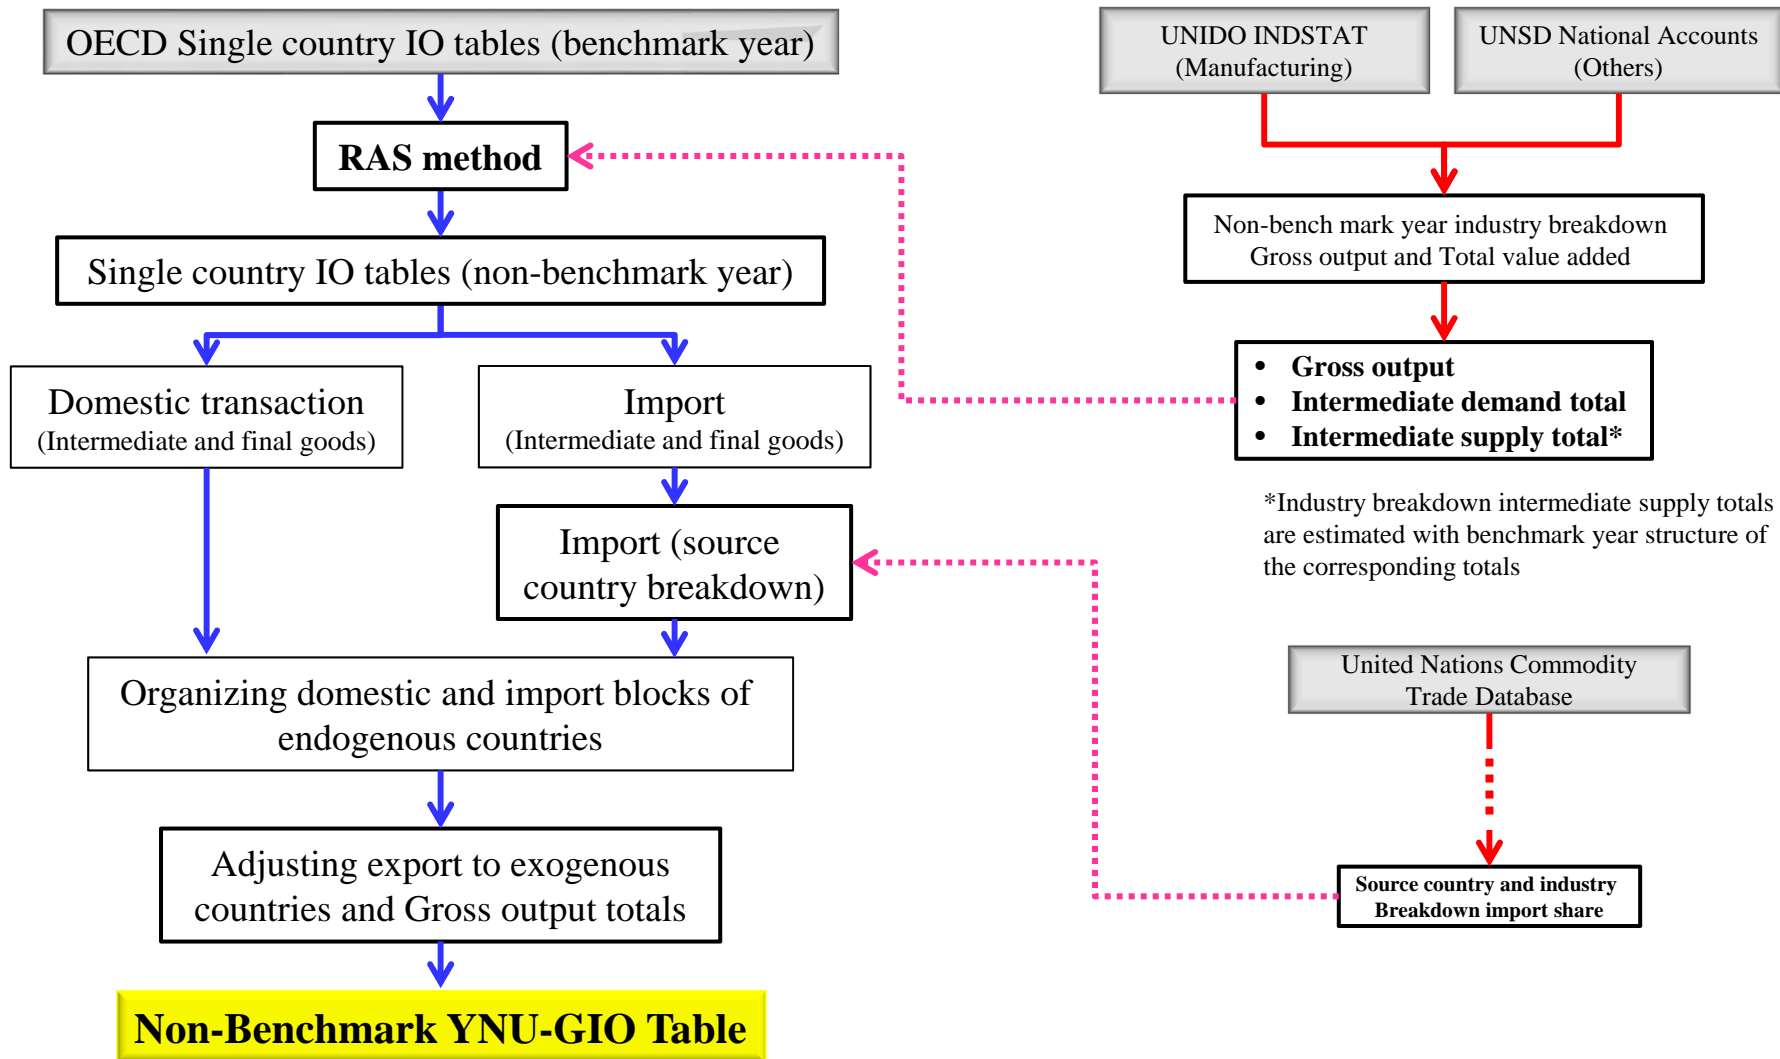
OECD Single country IO tables (benchmark year)

RAS method

Single country IO tables (non-benchmark year)

Domestic transaction
(Intermediate and final goods)

Import
(Intermediate and final goods)

Import (source country breakdown)

Organizing domestic and import blocks of endogenous countries

Adjusting export to exogenous countries and Gross output totals

Non-Benchmark YNU-GIO Table

UNIDO INDSTAT
(Manufacturing)

UNSD National Accounts
(Others)

Non-bench mark year industry breakdown
Gross output and Total value added

- Gross output
- Intermediate demand total
- Intermediate supply total*

*Industry breakdown intermediate supply totals are estimated with benchmark year structure of the corresponding totals

United Nations Commodity
Trade Database

Source country and industry
Breakdown import share